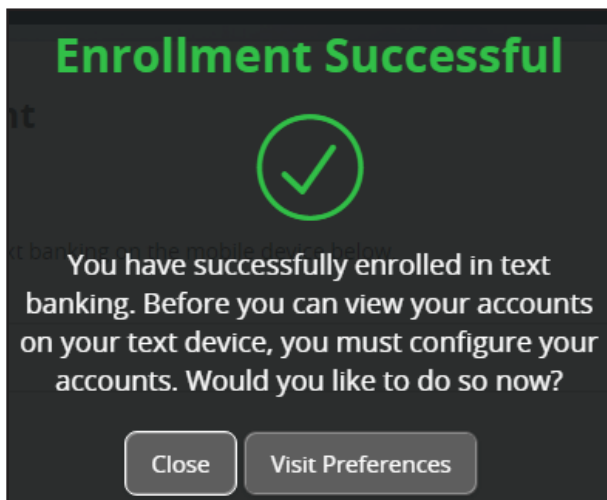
Enrollment Successful

nt

t banking on the mobile device below.

You have successfully enrolled in text banking. Before you can view your accounts on your text device, you must configure your accounts. Would you like to do so now?

Close

Visit Preferences